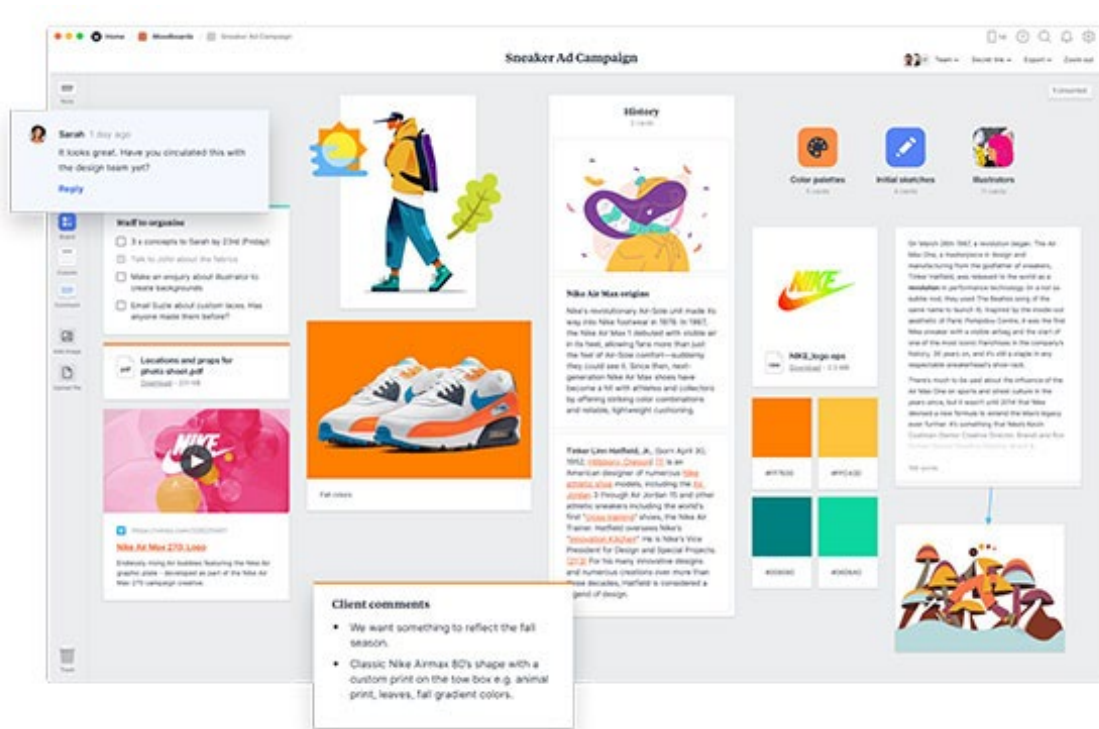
Home · Moodboards · Sneaker Ad Campaign

Sneaker Ad Campaign

Team · Share file · Export · Zoom out

Sarah 1 day ago
It looks great. Have you circulated this with the design team yet?
Reply

Stuff to organise
3 x concepts to Sarah by 23rd (Friday)
Talk to John about the fabrics
Make an enquiry about illustrator to create backgrounds
Email Suzie about custom laces. Has anyone made them before?

Locations and props for photo shoot.pdf
Download

Nike Air Max 270: Logo
Endlessly rising Air bubbles featuring the Nike Air graphic plate – developed as part of the Nike Air Max 270 campaign creative.

Fall colors

History

Nike Air Max origins
Nike's revolutionary Air-Sole unit made its way into Nike footwear in 1978. In 1987, the Nike Air Max 1 debuted with visible air in its heel, allowing fans more than just the feel of Air-Sole comfort—suddenly they could see it. Since then, next-generation Nike Air Max shoes have become a hit with athletes and collectors by offering striking color combinations and reliable, lightweight cushioning.

Tinker Linn Hatfield, Jr. (born April 30, 1952; Hillsboro, Oregon) is an American designer of numerous Nike athletic shoe models, including the Air Jordan 3 through Air Jordan 15 and other athletic sneakers including the world's first "cross-training" shoes, the Nike Air Trainer. Hatfield oversees Nike's "Innovation Kitchen". He is Nike's Vice President for Design and Special Projects. For his many innovative designs and numerous creations over more than three decades, Hatfield is considered a legend of design.

Color palettes
Initial sketches
Illustrators

NIKE_logo.eps
Download

#FF7600
#FFC420
#00808C
#00D6A0

On March 26th 1987, a revolution began. The Air Max One, a masterpiece in design and manufacturing from the godfather of sneakers, Tinker Hatfield, was released to the world as a revolution in performance technology.

Client comments
We want something to reflect the fall season.
Classic Nike Airmax 80's shape with a custom print on the tow box e.g. animal print, leaves, fall gradient colors.